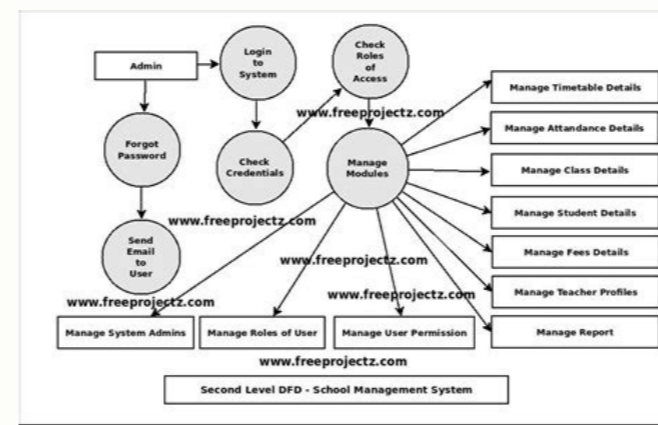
Admin

Login to System

Check Roles of Access

Forgot Password

Check Credentials

www.freeprojectz.com

Manage Modules

Manage Timetable Details

Manage Attandance Details

Manage Class Details

Manage Student Details

Manage Fees Details

Manage Teacher Profiles

Manage Report

Send Email to User

www.freeprojectz.com

www.freeprojectz.com

www.freeprojectz.com

www.freeprojectz.com

Manage System Admins

Manage Roles of User

Manage User Permission

www.freeprojectz.com

Second Level DFD - School Management System